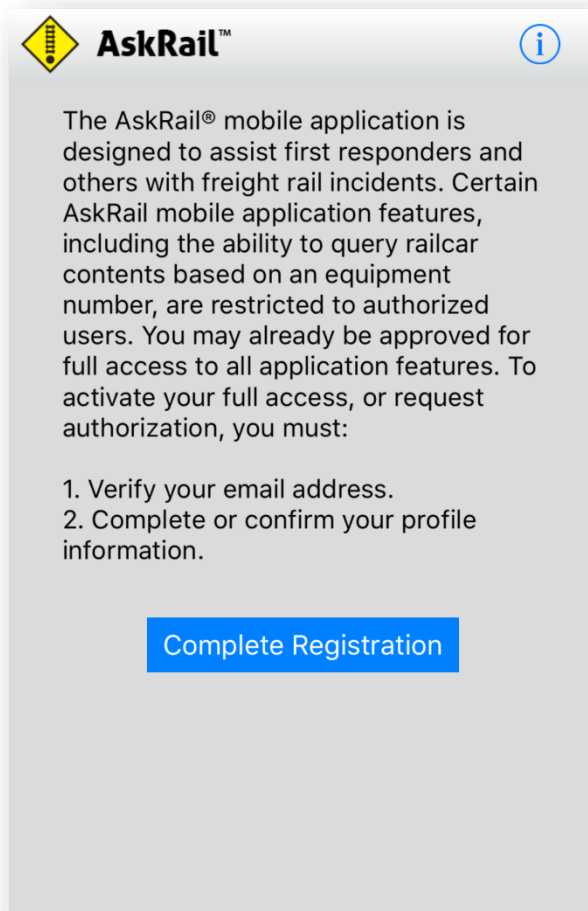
AskRail™

i

The AskRail® mobile application is designed to assist first responders and others with freight rail incidents. Certain AskRail mobile application features, including the ability to query railcar contents based on an equipment number, are restricted to authorized users. You may already be approved for full access to all application features. To activate your full access, or request authorization, you must:

1. Verify your email address.
2. Complete or confirm your profile information.

Complete Registration